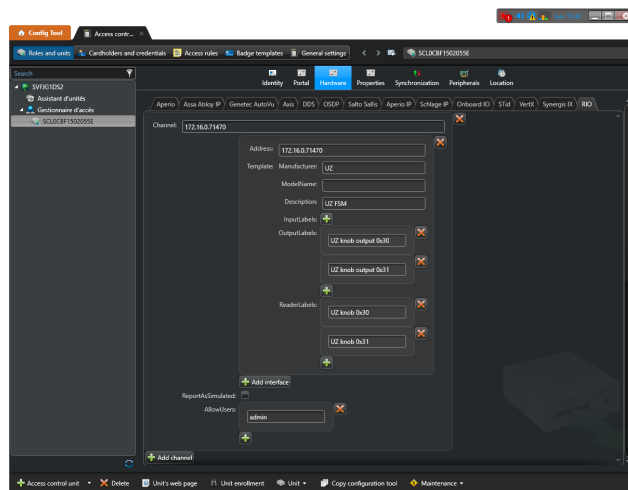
Config Tool
Access contr...
Roles and units
Cardholders and credentials
Access rules
Badge templates
General settings
SCL0CBF1502055E
Search
SVFJG1DS2
Assistant d'unités
Gestionnaire d'accès
SCL0CBF1502055E
Identity
Portal
Hardware
Properties
Synchronization
Peripherals
Location
Aperio
Assa Abloy IP
Genetec AutoVu
Axis
DDS
OSDP
Salto Sallis
Aperio IP
Schlage IP
Onboard IO
STid
VertX
Synergis IX
RIO
Channel:
172.16.0.71470
Address:
172.16.0.71470
Template:
Manufacturer:
UZ
ModelName:
Description:
UZ FSM
InputLabels:
OutputLabels:
UZ knob output 0x30
UZ knob output 0x31
ReaderLabels:
UZ knob 0x30
UZ knob 0x31
Add interface
ReportAsSimulated:
AllowUsers:
admin
Add channel
Access control unit
Delete
Unit's web page
Unit enrollment
Unit
Copy configuration tool
Maintenance